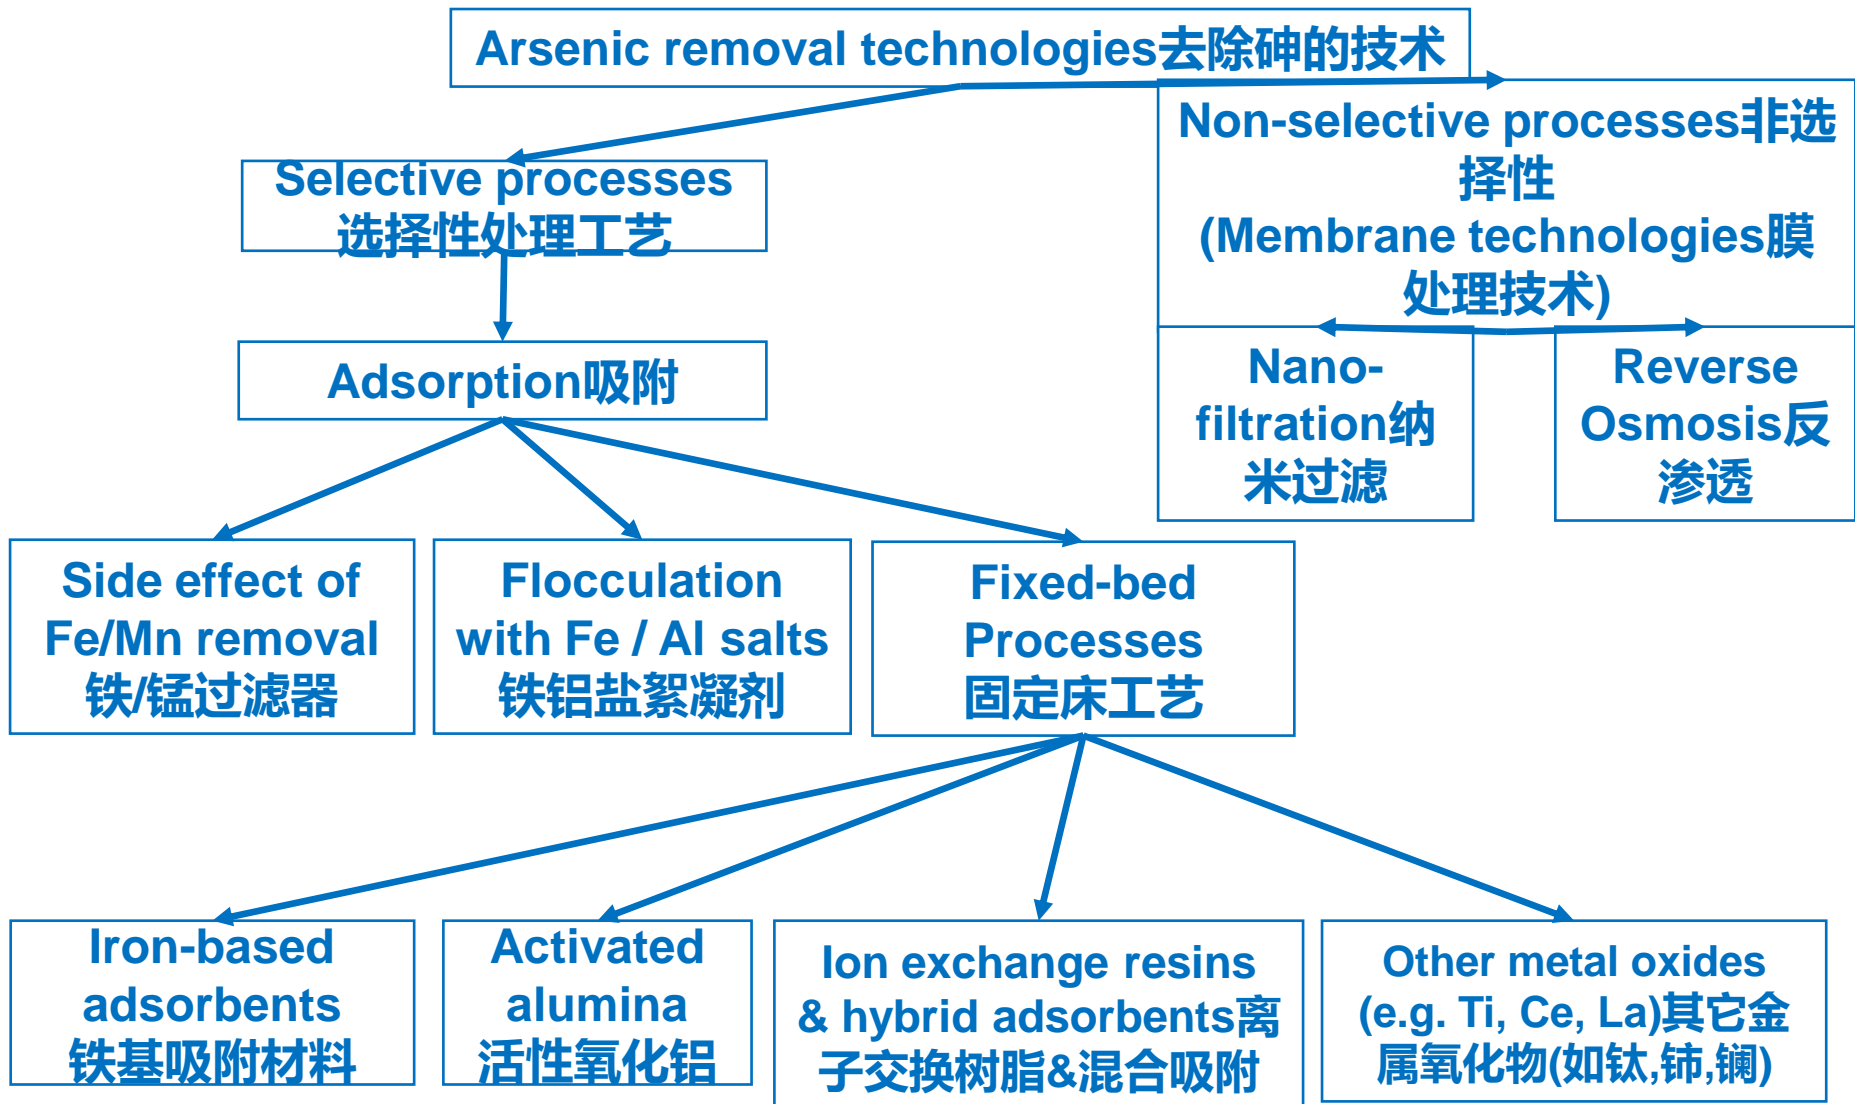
Arsenic removal technologies去除砷的技术

Selective processes 选择性处理工艺

Non-selective processes非选择性 (Membrane technologies膜处理技术)

Adsorption吸附

Nano-filtration纳米过滤

Reverse Osmosis反渗透

Side effect of Fe/Mn removal 铁/锰过滤器

Flocculation with Fe / Al salts 铁铝盐絮凝剂

Fixed-bed Processes 固定床工艺

Iron-based adsorbents 铁基吸附材料

Activated alumina 活性氧化铝

Ion exchange resins & hybrid adsorbents离子交换树脂&混合吸附

Other metal oxides (e.g. Ti, Ce, La)其它金属氧化物(如钛,铈,镧)